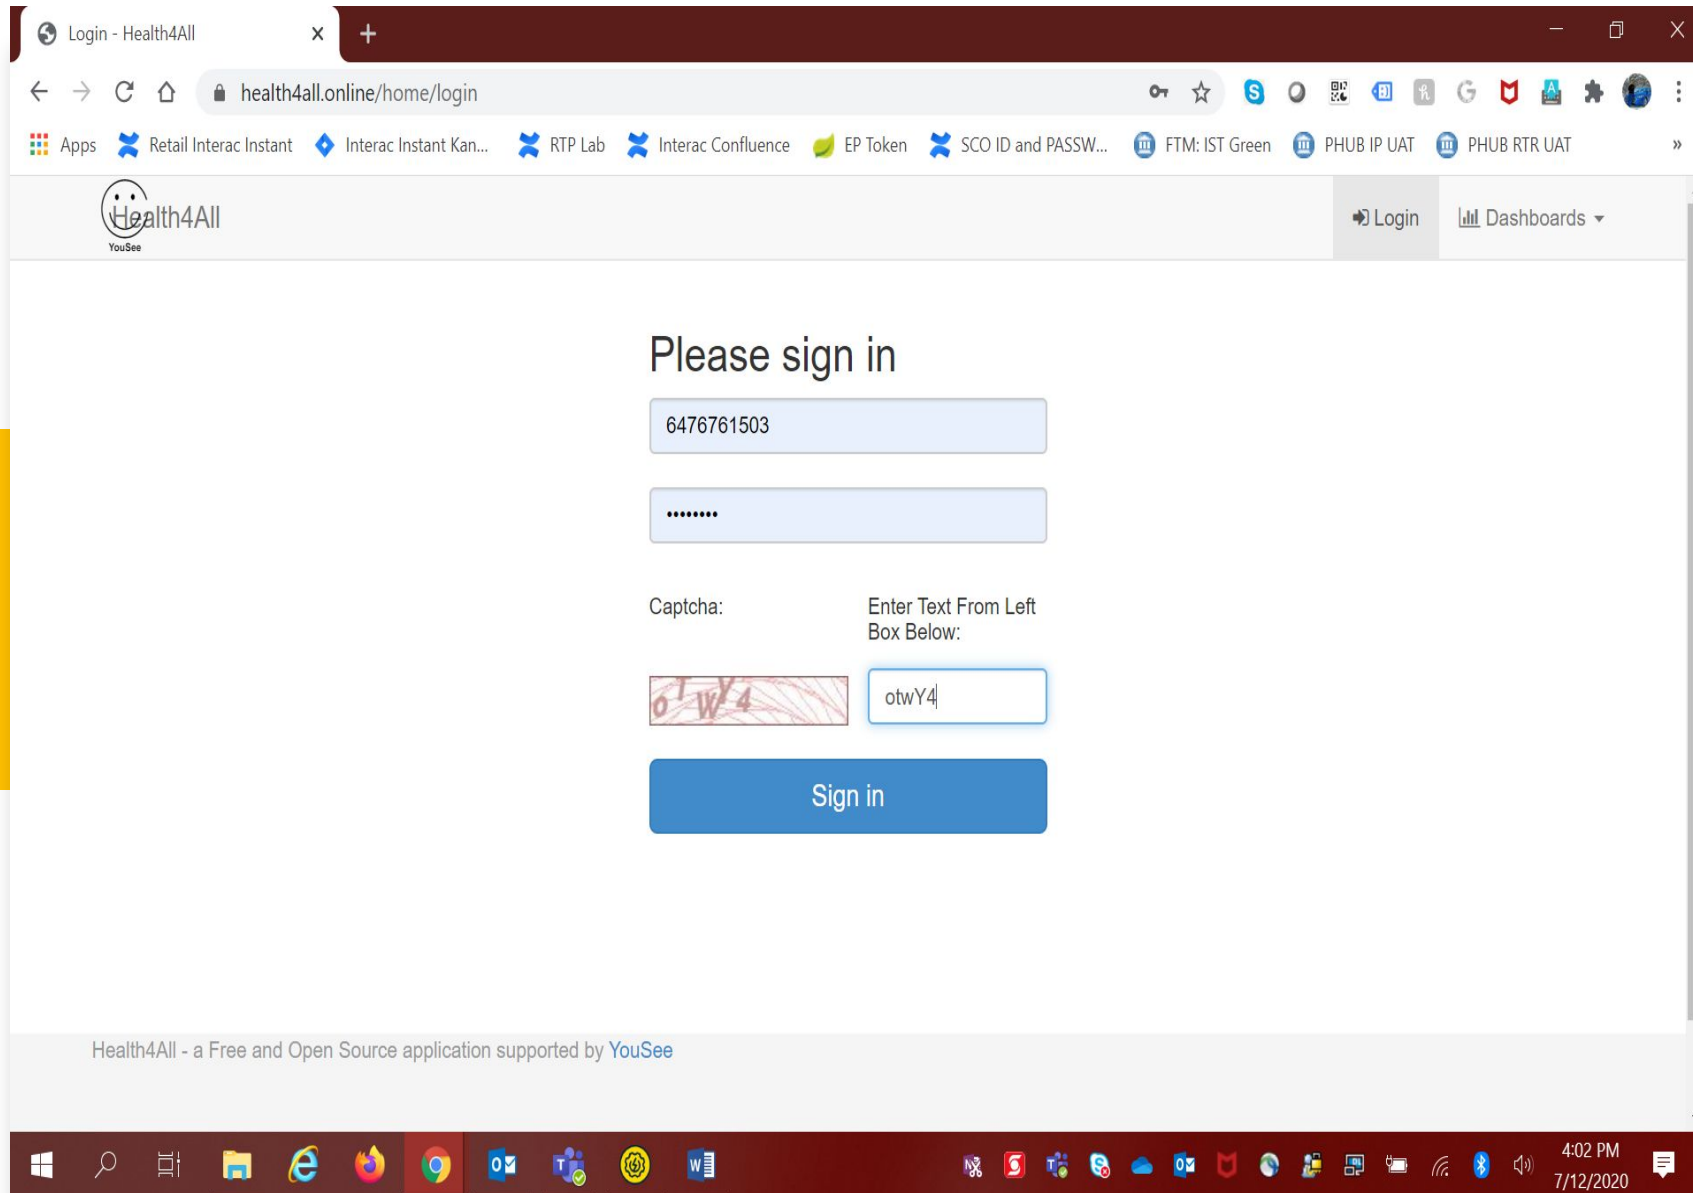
Login - Health4All

health4all.online/home/login

Apps Retail Interac Instant Interac Instant Kan... RTP Lab Interac Confluence EP Token SCO ID and PASSW... FTM: IST Green PHUB IP UAT PHUB RTR UAT »

Health4All
YouSee

Login Dashboards

Please sign in

6476761503

••••••••

Captcha:

Enter Text From Left Box Below:

0 T W Y 4

otwY4

Sign in

Health4All - a Free and Open Source application supported by YouSee

4:02 PM
7/12/2020